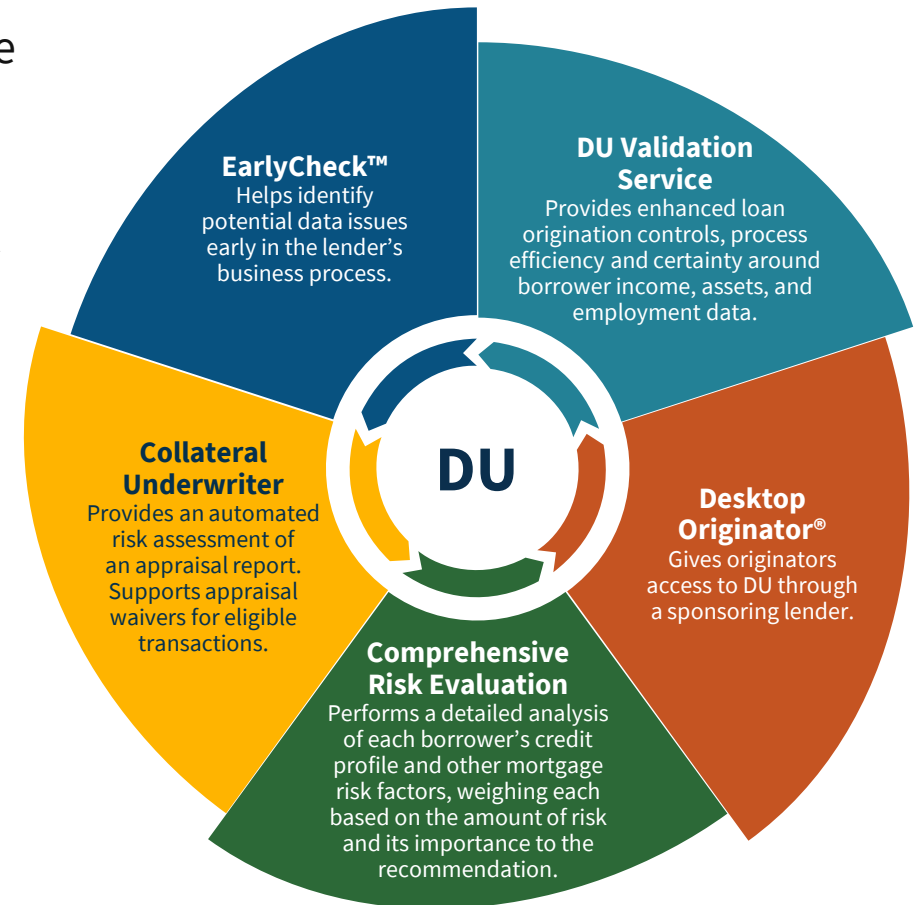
e

EarlyCheck™
Helps identify potential data issues early in the lender's business process.

DU Validation Service
Provides enhanced loan origination controls, process efficiency and certainty around borrower income, assets, and employment data.

DU

Collateral Underwriter
Provides an automated risk assessment of an appraisal report. Supports appraisal waivers for eligible transactions.

Desktop Originator®
Gives originators access to DU through a sponsoring lender.

Comprehensive Risk Evaluation
Performs a detailed analysis of each borrower's credit profile and other mortgage risk factors, weighing each based on the amount of risk and its importance to the recommendation.